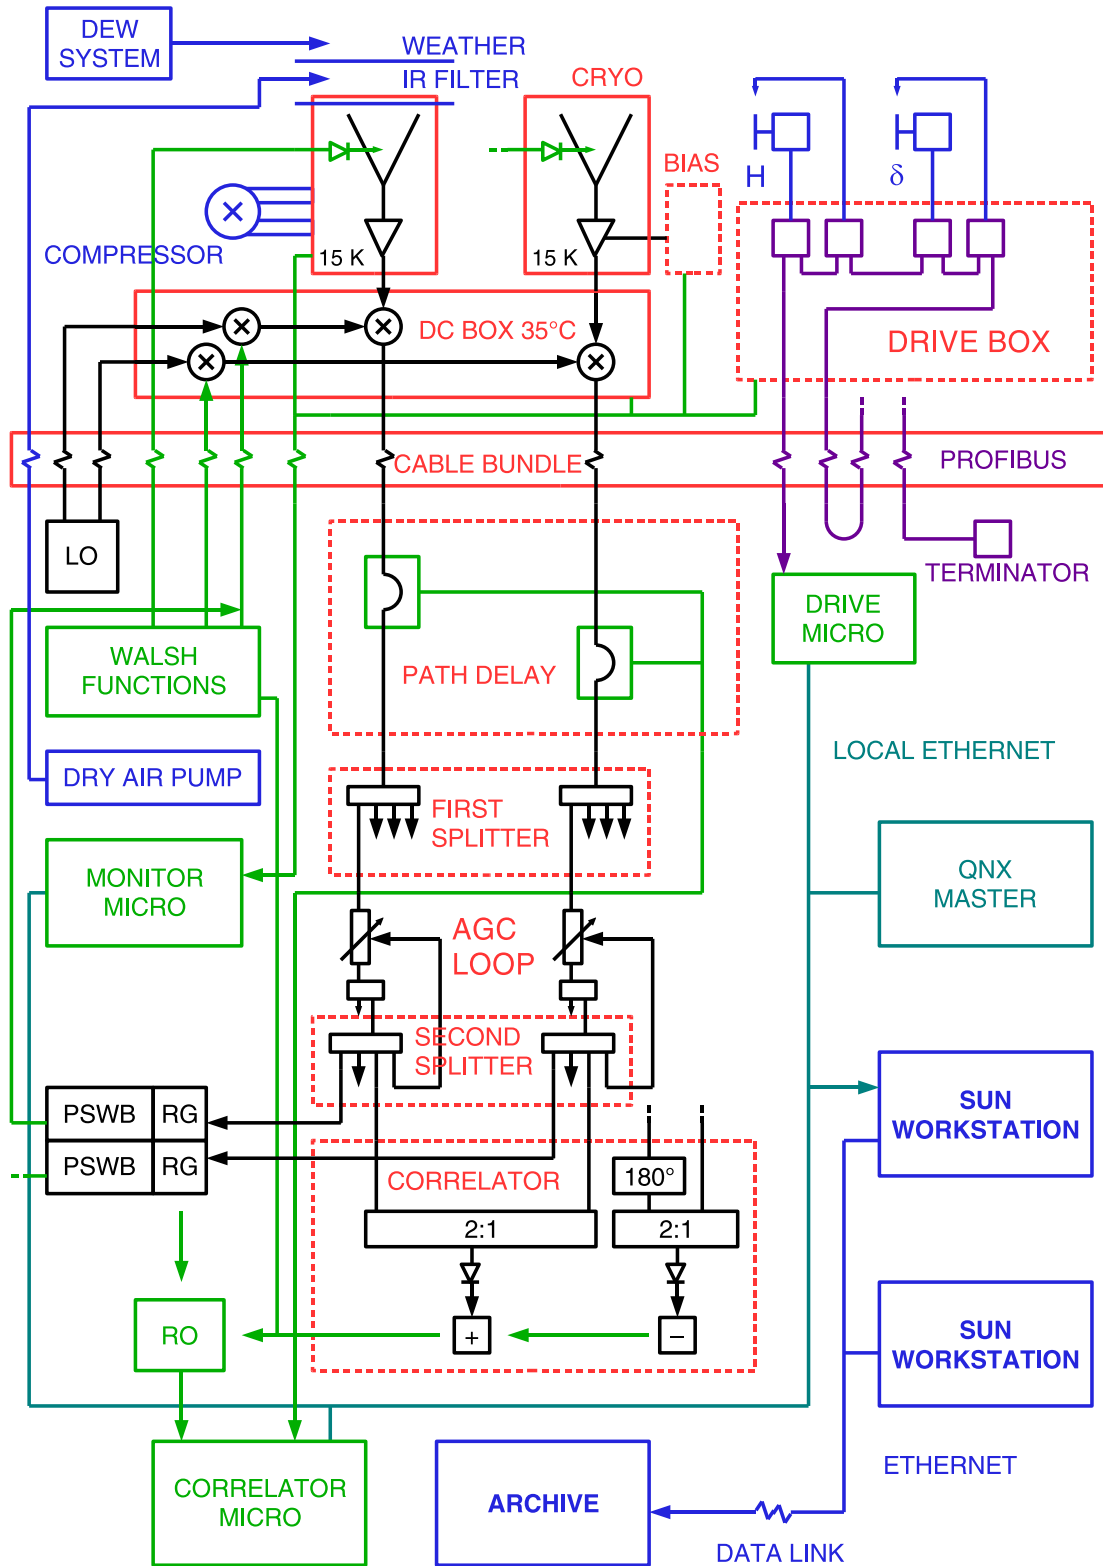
DEW SYSTEM

WEATHER

IR FILTER

CRYO

BIAS

H

δ

COMPRESSOR

15 K

15 K

DC BOX 35°C

DRIVE BOX

CABLE BUNDLE

PROFIBUS

LO

TERMINATOR

DRIVE MICRO

PATH DELAY

WALSH FUNCTIONS

LOCAL ETHERNET

DRY AIR PUMP

FIRST SPLITTER

MONITOR MICRO

QNX MASTER

AGC LOOP

SECOND SPLITTER

SUN WORKSTATION

| PSWB | RG |
|---|---|
| PSWB | RG |

CORRELATOR

180°

2:1

2:1

+

−

RO

SUN WORKSTATION

ETHERNET

CORRELATOR MICRO

ARCHIVE

DATA LINK